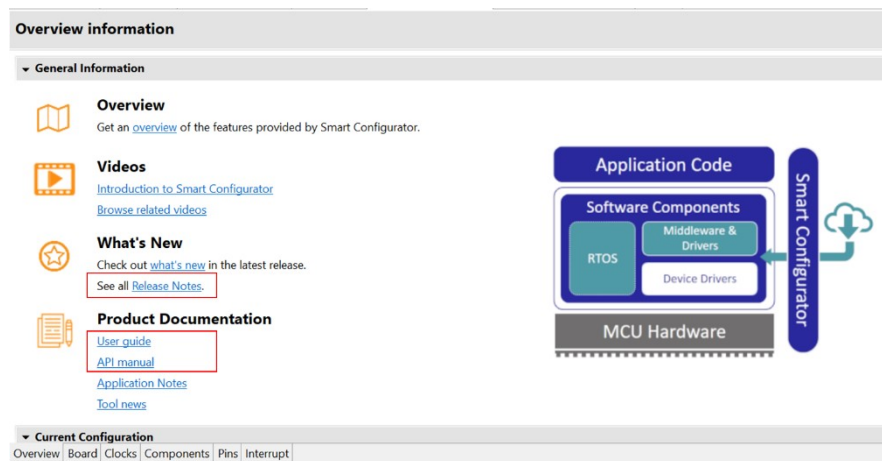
Overview information

General Information

Overview
Get an overview of the features provided by Smart Configurator.

Videos
Introduction to Smart Configurator
Browse related videos

What's New
Check out what's new in the latest release.
See all Release Notes.

Product Documentation
User guide
API manual
Application Notes
Tool news

Application Code
Software Components
RTOS
Middleware & Drivers
Device Drivers
MCU Hardware
Smart Configurator

Current Configuration

Overview | Board | Clocks | Components | Pins | Interrupt